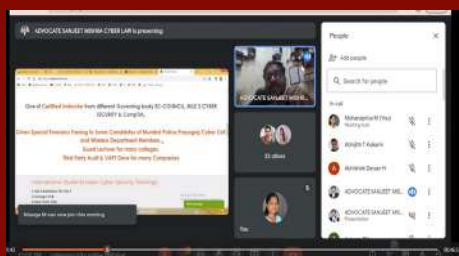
ADVOCATE SANJEET MISHRA CYBER LAW is presenting

One of Certified Instructor from different Governing body EC-COUNCIL, NIELIT CYBER SECURITY & CompTIA.

Given Special Forensic Training to Junior Constables of Mumbai Police Personnel Cyber Cell and Wireless Department Members...

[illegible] for many colleges.

Third Party Audit & VAPT Done for many Companies

International Student in Indian Cyber Security Trainings

ADVOCATE SANJEET MISHRA

33 others

Pay

People

Add people

Search for people

In call

Maharashtra IPH (You)

Abhijith T Kulkarni

Abhishek Desai H

ADVOCATE SANJEET MIS...

ADVOCATE SANJEET MIS...

Presentation